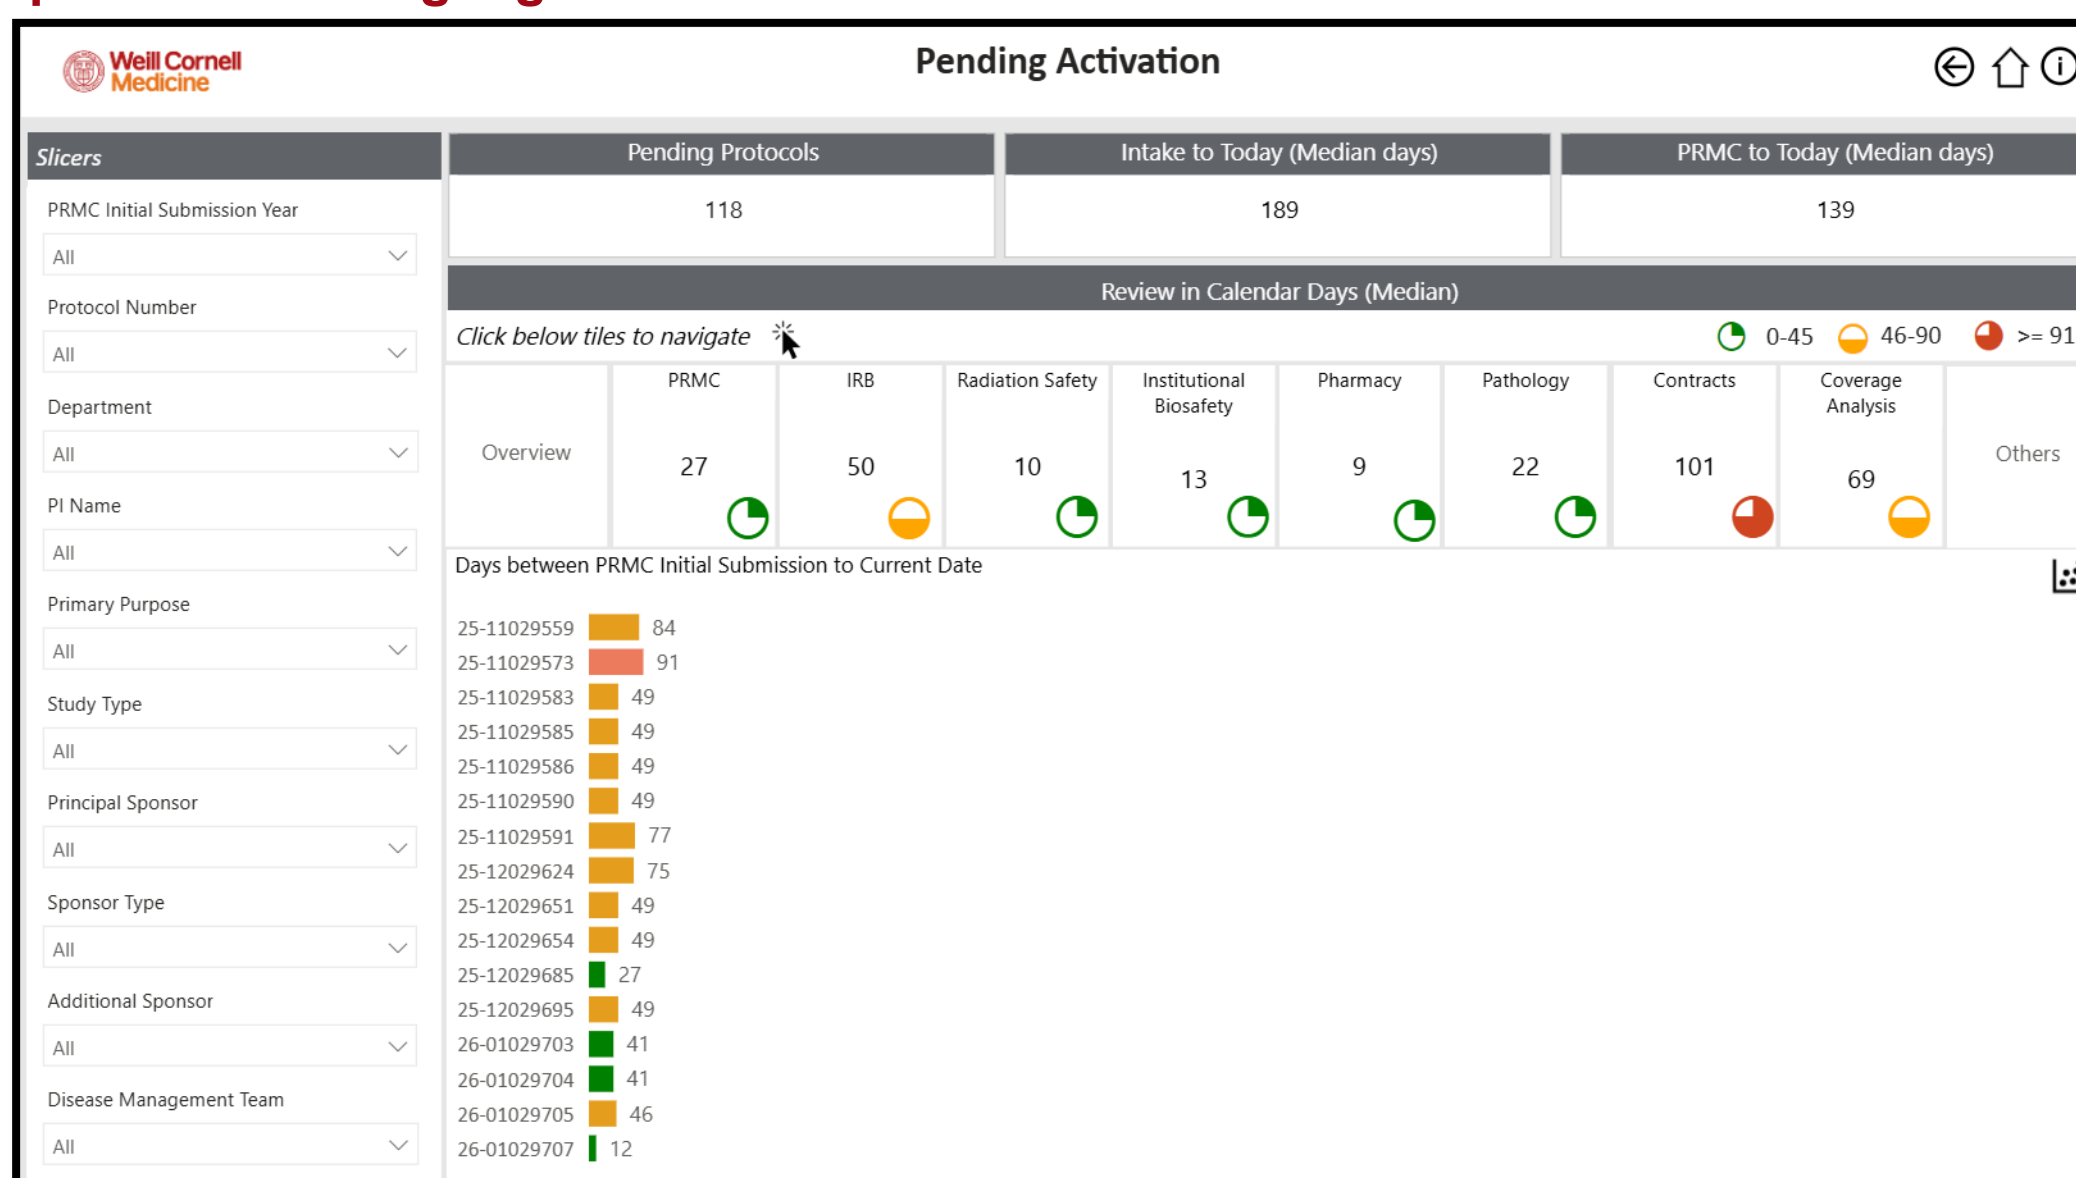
Weill Cornell Medicine

Pending Activation

Slicers

PRMC Initial Submission Year
All

Protocol Number
All

Department
All

PI Name
All

Primary Purpose
All

Study Type
All

Principal Sponsor
All

Sponsor Type
All

Additional Sponsor
All

Disease Management Team
All

| Pending Protocols | Intake to Today (Median days) | PRMC to Today (Median days) |
|---|---|---|
| 118 | 189 | 139 |

Review in Calendar Days (Median)

Click below tiles to navigate

0-45 46-90 >= 91

| Overview | PRMC | IRB | Radiation Safety | Institutional Biosafety | Pharmacy | Pathology | Contracts | Coverage Analysis | Others |
|---|---|---|---|---|---|---|---|---|---|
| | 27 | 50 | 10 | 13 | 9 | 22 | 101 | 69 | |

Days between PRMC Initial Submission to Current Date

25-11029559 84
25-11029573 91
25-11029583 49
25-11029585 49
25-11029586 49
25-11029590 49
25-11029591 77
25-12029624 75
25-12029651 49
25-12029654 49
25-12029685 27
25-12029695 49
26-01029703 41
26-01029704 41
26-01029705 46
26-01029707 12